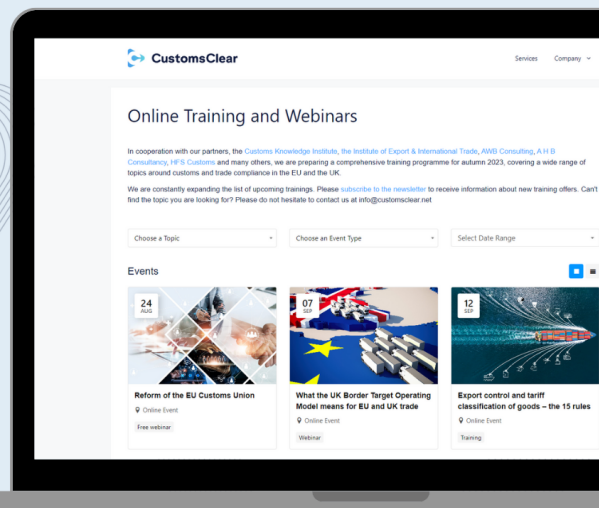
CustomsClear

Services Company

Online Training and Webinars

In cooperation with our partners, the Customs Knowledge Institute, the Institute of Export & International Trade, AWB Consulting, A H B Consultancy, HFS Customs and many others, we are preparing a comprehensive training programme for autumn 2023, covering a wide range of topics around customs and trade compliance in the EU and the UK.

We are constantly expanding the list of upcoming trainings. Please subscribe to the newsletter to receive information about new training offers. Can't find the topic you are looking for? Please do not hesitate to contact us at info@customsclear.net

Choose a Topic

Choose an Event Type

Select Date Range

Events

24 AUG

Reform of the EU Customs Union

Online Event

Free webinar

07 SEP

What the UK Border Target Operating Model means for EU and UK trade

Online Event

Webinar

12 SEP

Export control and tariff classification of goods – the 15 rules

Online Event

Training